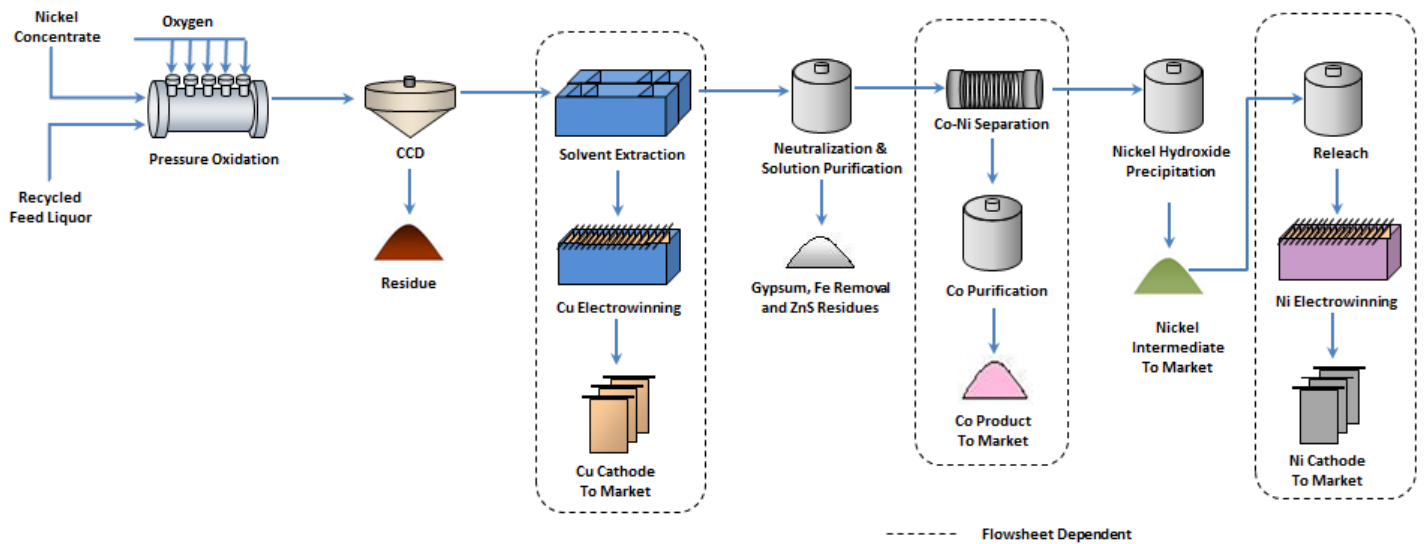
Nickel Concentrate

Oxygen

Recycled Feed Liquor

Pressure Oxidation

CCD

Residue

Solvent Extraction

Cu Electrowinning

Cu Cathode To Market

Neutralization & Solution Purification

Gypsum, Fe Removal and ZnS Residues

Co-Ni Separation

Co Purification

Co Product To Market

Nickel Hydroxide Precipitation

Nickel Intermediate To Market

Releach

Ni Electrowinning

Ni Cathode To Market

Flowsheet Dependent